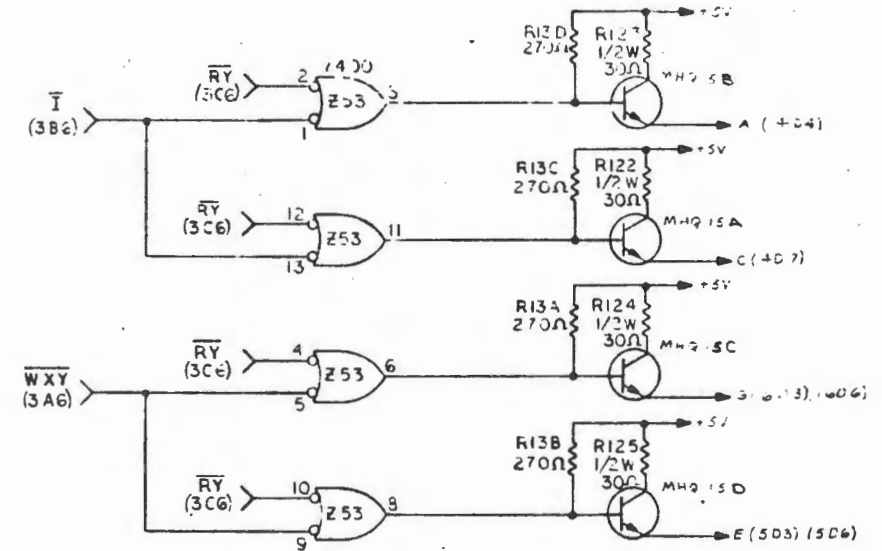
$\overline{RY}$ (3C6)
2
7400
Z53
3
1
$\overline{I}$ (3B2)
R13D 270Ω
R123 1/2W 30Ω
+5V
MHQ15B
A (4D4)
R13C 270Ω
R122 1/2W 30Ω
+5V
$\overline{RY}$ (3C6)
12
Z53
11
13
MHQ15A
C (4D7)
R13A 270Ω
R124 1/2W 30Ω
+5V
$\overline{RY}$ (3C6)
4
Z53
6
5
$\overline{WXY}$ (3A6)
MHQ15C
3 (6D3) (6D6)
R13B 270Ω
R125 1/2W 30Ω
+5V
$\overline{RY}$ (3C6)
10
Z53
8
9
MHQ15D
E (5D3) (5D6)